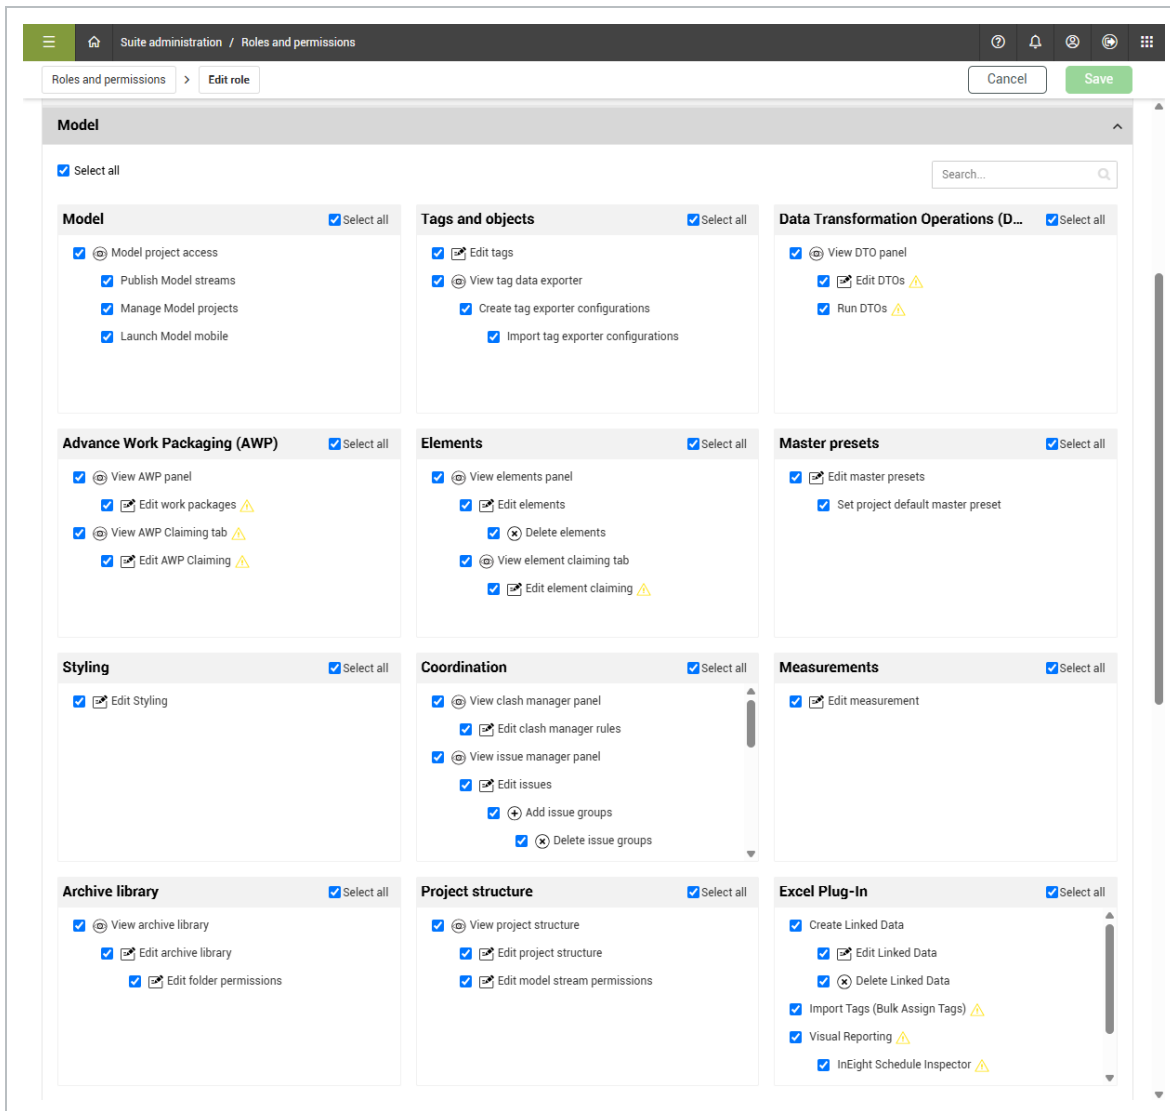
Suite administration / Roles and permissions

Roles and permissions > Edit role

Cancel Save

Model

Select all

Search...

Model
Select all
Model project access
Publish Model streams
Manage Model projects
Launch Model mobile

Tags and objects
Select all
Edit tags
View tag data exporter
Create tag exporter configurations
Import tag exporter configurations

Data Transformation Operations (D...
Select all
View DTO panel
Edit DTOs
Run DTOs

Advance Work Packaging (AWP)
Select all
View AWP panel
Edit work packages
View AWP Claiming tab
Edit AWP Claiming

Elements
Select all
View elements panel
Edit elements
Delete elements
View element claiming tab
Edit element claiming

Master presets
Select all
Edit master presets
Set project default master preset

Styling
Select all
Edit Styling

Coordination
Select all
View clash manager panel
Edit clash manager rules
View issue manager panel
Edit issues
Add issue groups
Delete issue groups

Measurements
Select all
Edit measurement

Archive library
Select all
View archive library
Edit archive library
Edit folder permissions

Project structure
Select all
View project structure
Edit project structure
Edit model stream permissions

Excel Plug-In
Select all
Create Linked Data
Edit Linked Data
Delete Linked Data
Import Tags (Bulk Assign Tags)
Visual Reporting
InEight Schedule Inspector